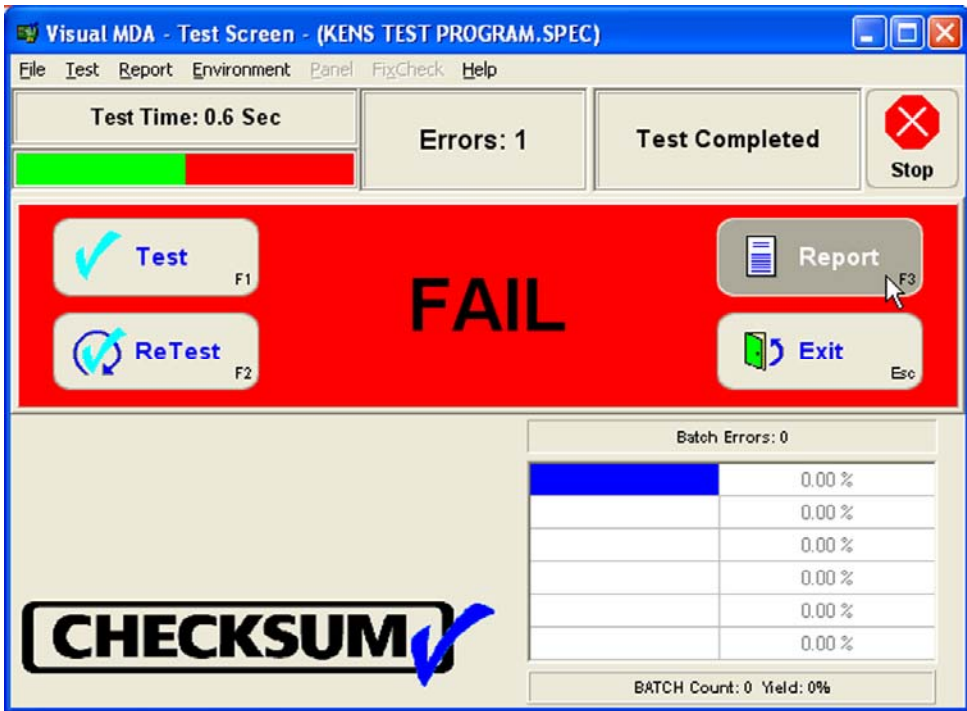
Visual MDA - Test Screen - (KENS TEST PROGRAM.SPEC)

File Test Report Environment Panel FixCheck Help

Test Time: 0.6 Sec

Errors: 1

Test Completed

Stop

Test F1

ReTest F2

FAIL

Report F3

Exit Esc

Batch Errors: 0

| | |
|---|---|
| | 0.00 % |
| | 0.00 % |
| | 0.00 % |
| | 0.00 % |
| | 0.00 % |
| | 0.00 % |

BATCH Count: 0 Yield: 0%

CHECKSUM